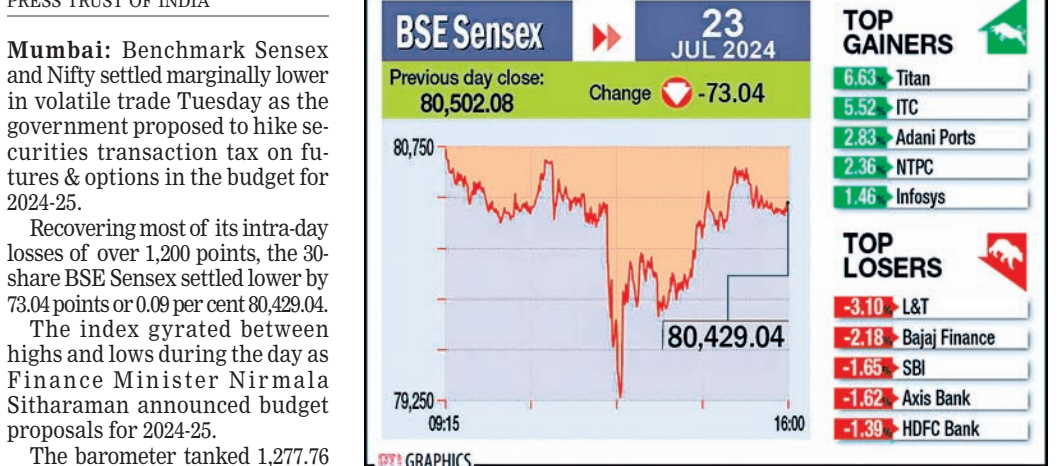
PRESS TRUST OF INDIA

**Mumbai:** Benchmark Sensex and Nifty settled marginally lower in volatile trade Tuesday as the government proposed to hike securities transaction tax on futures & options in the budget for 2024-25.

Recovering most of its intra-day losses of over 1,200 points, the 30-share BSE Sensex settled lower by 73.04 points or 0.09 per cent 80,429.04.

The index gyrated between highs and lows during the day as Finance Minister Nirmala Sitharaman announced budget proposals for 2024-25.

The barometer tanked 1,277.76

BSE Sensex

23 JUL 2024

Previous day close: 80,502.08

Change -73.04

80,750

80,429.04

79,250

09:15

16:00

TOP GAINERS

| | |
|---|---|
| 6.63 | Titan |
| 5.52 | ITC |
| 2.83 | Adani Ports |
| 2.36 | NTPC |
| 1.46 | Infosys |

TOP LOSERS

| | |
|---|---|
| -3.10 | L&T |
| -2.18 | Bajaj Finance |
| -1.65 | SBI |
| -1.62 | Axis Bank |
| -1.39 | HDFC Bank |

PTI GRAPHICS